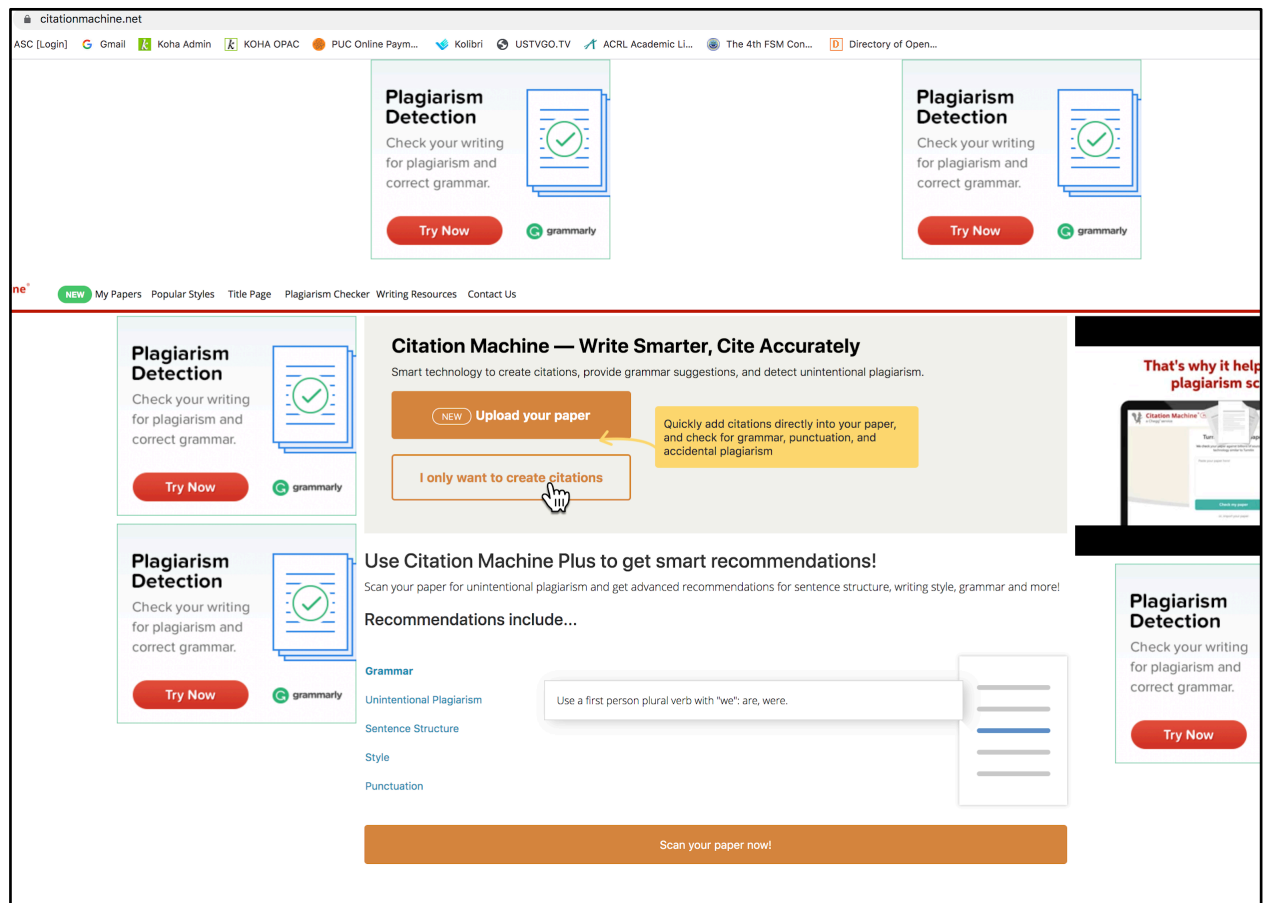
citationmachine.net

ASC [Login] Gmail Koha Admin KOHA OPAC PUC Online Paym... Kolibri USTVGO.TV ACRL Academic Li... The 4th FSM Con... Directory of Open...

Plagiarism Detection
Check your writing for plagiarism and correct grammar.
Try Now
grammarly

Plagiarism Detection
Check your writing for plagiarism and correct grammar.
Try Now
grammarly

ne NEW My Papers Popular Styles Title Page Plagiarism Checker Writing Resources Contact Us

Plagiarism Detection
Check your writing for plagiarism and correct grammar.
Try Now
grammarly

Citation Machine — Write Smarter, Cite Accurately

Smart technology to create citations, provide grammar suggestions, and detect unintentional plagiarism.

NEW Upload your paper

Quickly add citations directly into your paper, and check for grammar, punctuation, and accidental plagiarism

I only want to create citations

That's why it help plagiarism sc

Citation Machine

Plagiarism Detection
Check your writing for plagiarism and correct grammar.
Try Now
grammarly

Use Citation Machine Plus to get smart recommendations!

Scan your paper for unintentional plagiarism and get advanced recommendations for sentence structure, writing style, grammar and more!

Recommendations include...

Grammar
Unintentional Plagiarism
Sentence Structure
Style
Punctuation

Use a first person plural verb with "we": are, were.

Plagiarism Detection
Check your writing for plagiarism and correct grammar.
Try Now

Scan your paper now!